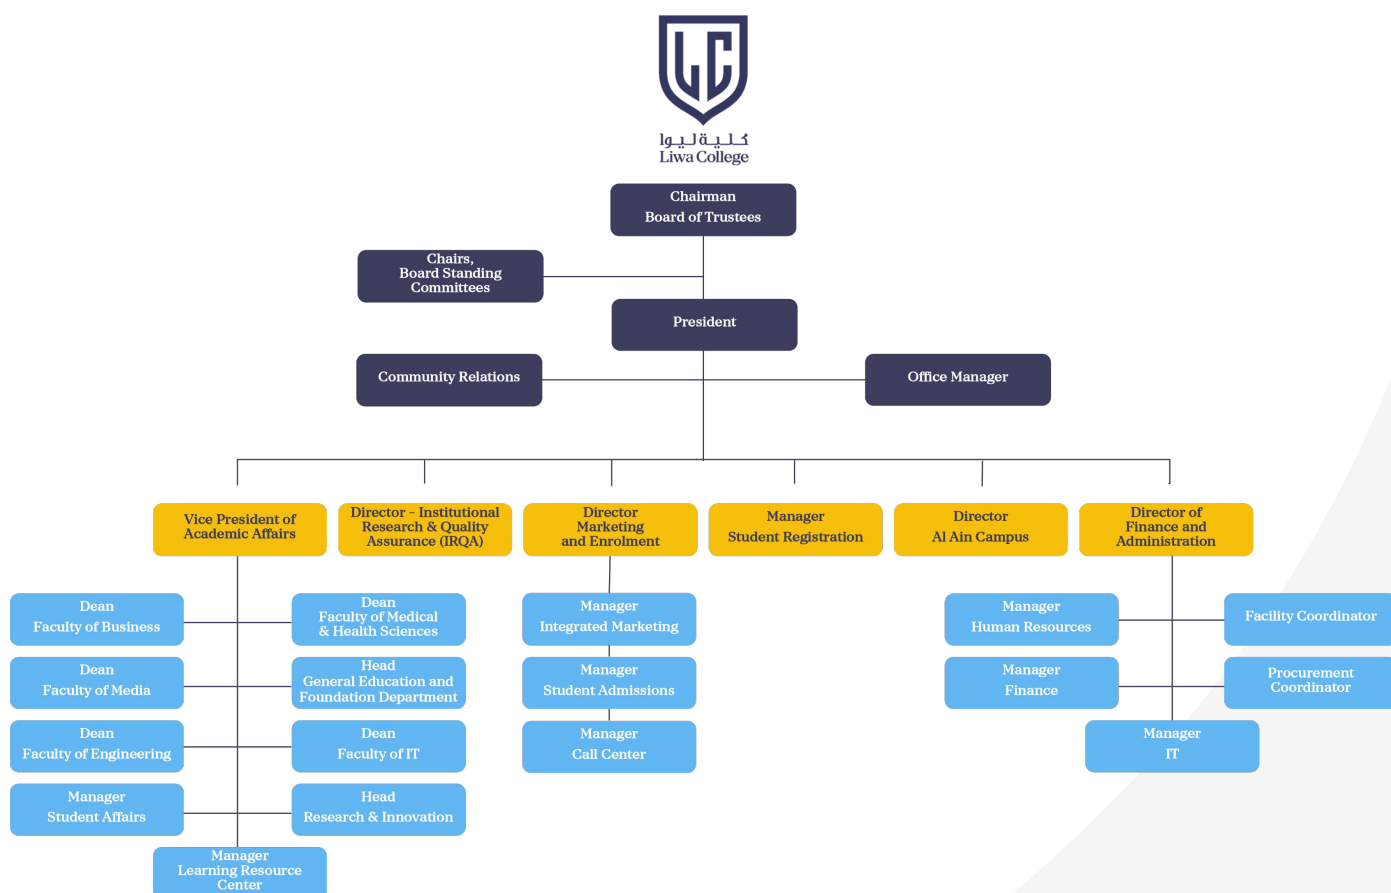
كلية ليوا
Liwa College

Chairman
Board of Trustees

Chairs,
Board Standing
Committees

President

Community Relations

Office Manager

Vice President of
Academic Affairs

Director - Institutional
Research & Quality
Assurance (IRQA)

Director
Marketing
and Enrolment

Manager
Student Registration

Director
Al Ain Campus

Director of
Finance and
Administration

Dean
Faculty of Business

Dean
Faculty of Medical
& Health Sciences

Dean
Faculty of Media

Head
General Education and
Foundation Department

Dean
Faculty of Engineering

Dean
Faculty of IT

Manager
Student Affairs

Head
Research & Innovation

Manager
Learning Resource
Center

Manager
Integrated Marketing

Manager
Student Admissions

Manager
Call Center

Manager
Human Resources

Facility Coordinator

Manager
Finance

Procurement
Coordinator

Manager
IT